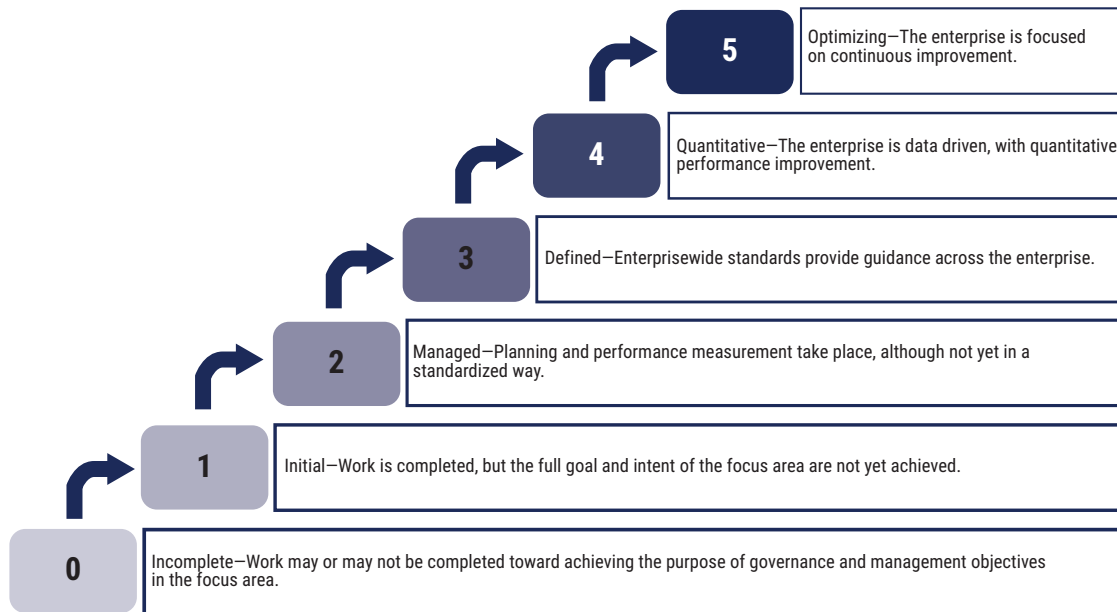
5

Optimizing—The enterprise is focused on continuous improvement.

4

Quantitative—The enterprise is data driven, with quantitative performance improvement.

3

Defined—Enterprisewide standards provide guidance across the enterprise.

2

Managed—Planning and performance measurement take place, although not yet in a standardized way.

1

Initial—Work is completed, but the full goal and intent of the focus area are not yet achieved.

0

Incomplete—Work may or may not be completed toward achieving the purpose of governance and management objectives in the focus area.